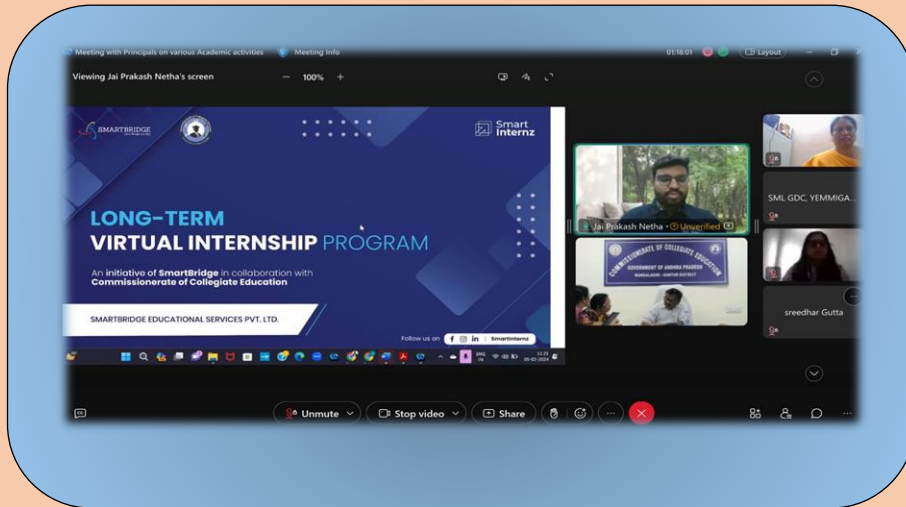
Meeting with Principals on various Academic activities    Meeting info    01:18:01    Layout

Viewing Jai Prakash Netha's screen    100%

SMARTBRIDGE

Smart Internz

LONG-TERM VIRTUAL INTERNSHIP PROGRAM

An initiative of SmartBridge in collaboration with Commissionerate of Collegiate Education

SMARTBRIDGE EDUCATIONAL SERVICES PVT. LTD.

Follow us on    Smartinternz

Jai Prakash Netha · Unverified

COMMISSIONERATE OF COLLEGIATE EDUCATION
GOVERNMENT OF ANDHRA PRADESH

SML GDC, YEMMIGA...

sreedhar Gutta

Unmute    Stop video    Share